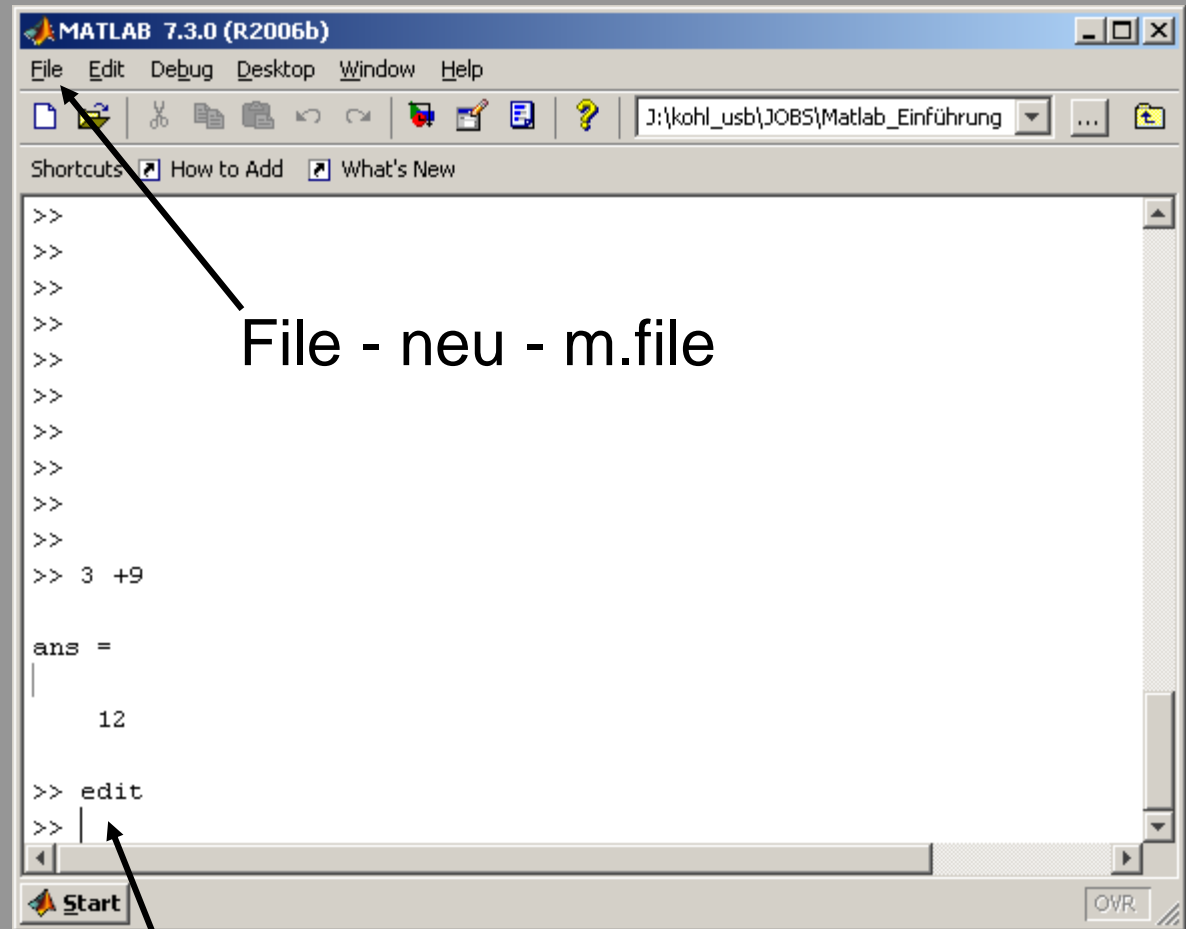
MATLAB 7.3.0 (R2006b)

File Edit Debug Desktop Window Help

J:\kohl_usb\JOBS\Matlab_Einführung

...

Shortcuts How to Add What's New

>>
>>
>>
>>
>>
>>
>>
>>
>>
>>
>> 3 +9

ans =

12

>> edit
>>

File - neu - m.file

Start

OVR